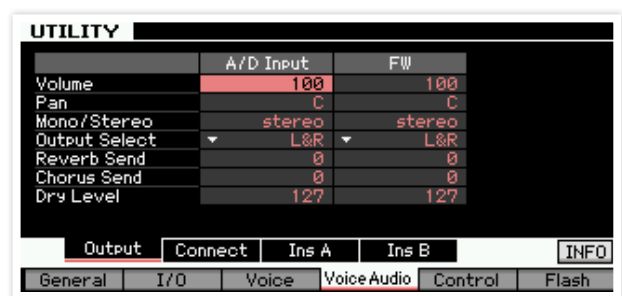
UTILITY

| | A/D Input | FW |
|---|---|---|
| Volume | 100 | 100 |
| Pan | C | C |
| Mono/Stereo | stereo | stereo |
| Output Select | L&R | L&R |
| Reverb Send | 0 | 0 |
| Chorus Send | 0 | 0 |
| Dry Level | 127 | 127 |

Output Connect Ins A Ins B INFO

General I/O Voice Voice Audio Control Flash